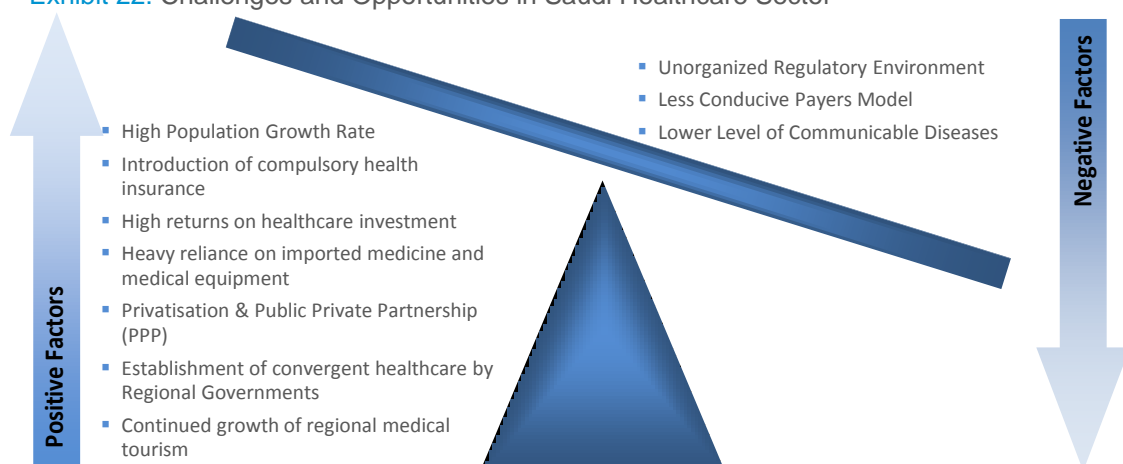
Exhibit 22: Challenges and Opportunities in Saudi Healthcare Sector

- Unorganized Regulatory Environment
- Less Conducive Payers Model
- Lower Level of Communicable Diseases

Negative Factors

- High Population Growth Rate
- Introduction of compulsory health insurance
- High returns on healthcare investment
- Heavy reliance on imported medicine and medical equipment
- Privatisation & Public Private Partnership (PPP)
- Establishment of convergent healthcare by Regional Governments
- Continued growth of regional medical tourism

Positive Factors